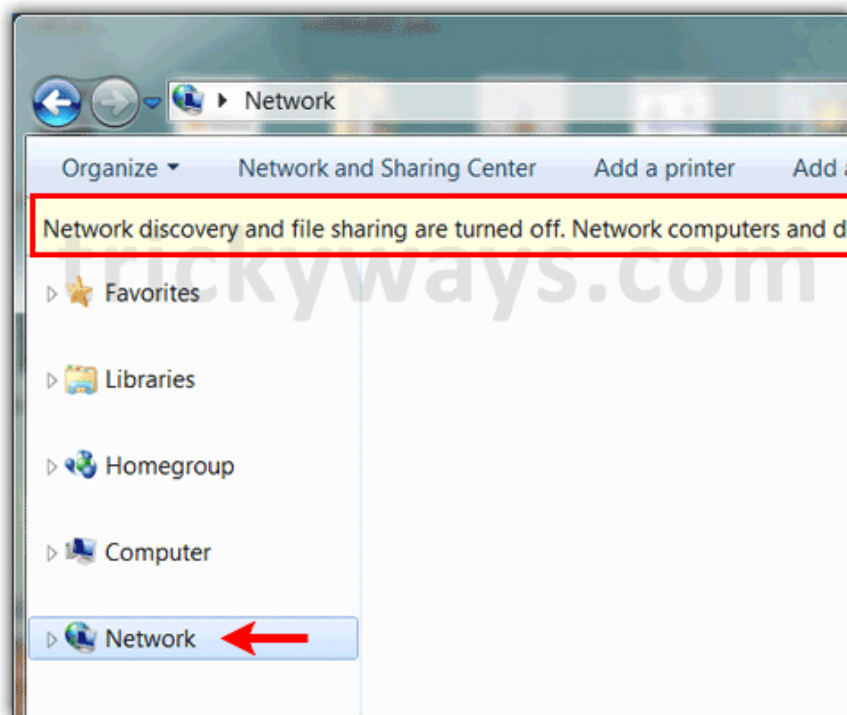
▸ Network

Organize ▾ Network and Sharing Center Add a printer Add a

Network discovery and file sharing are turned off. Network computers and d

trickyways.com

Favorites

Libraries

Homegroup

Computer

Network